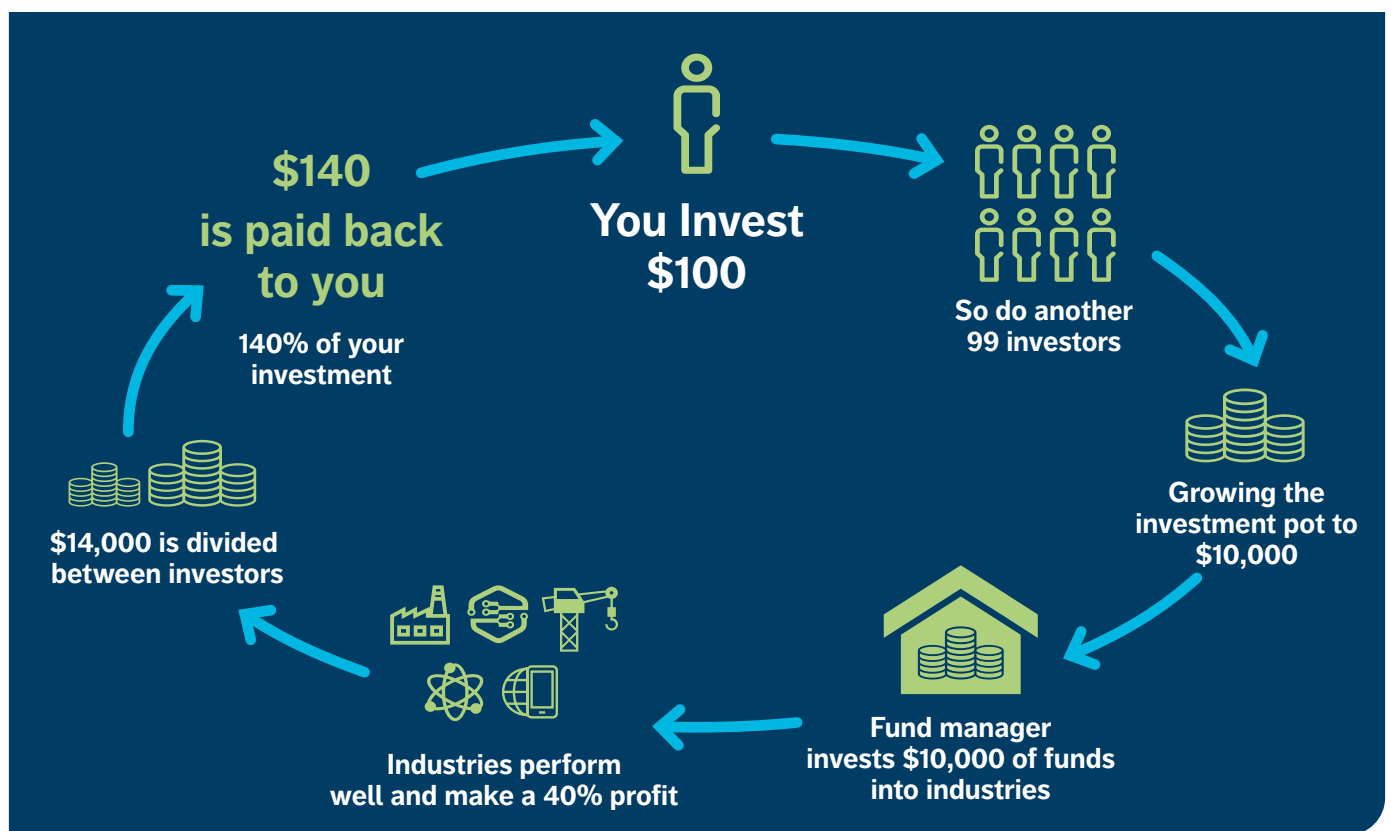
You Invest $100

So do another 99 investors

Growing the investment pot to $10,000

Fund manager invests $10,000 of funds into industries

Industries perform well and make a 40% profit

$14,000 is divided between investors

$140 is paid back to you

140% of your investment